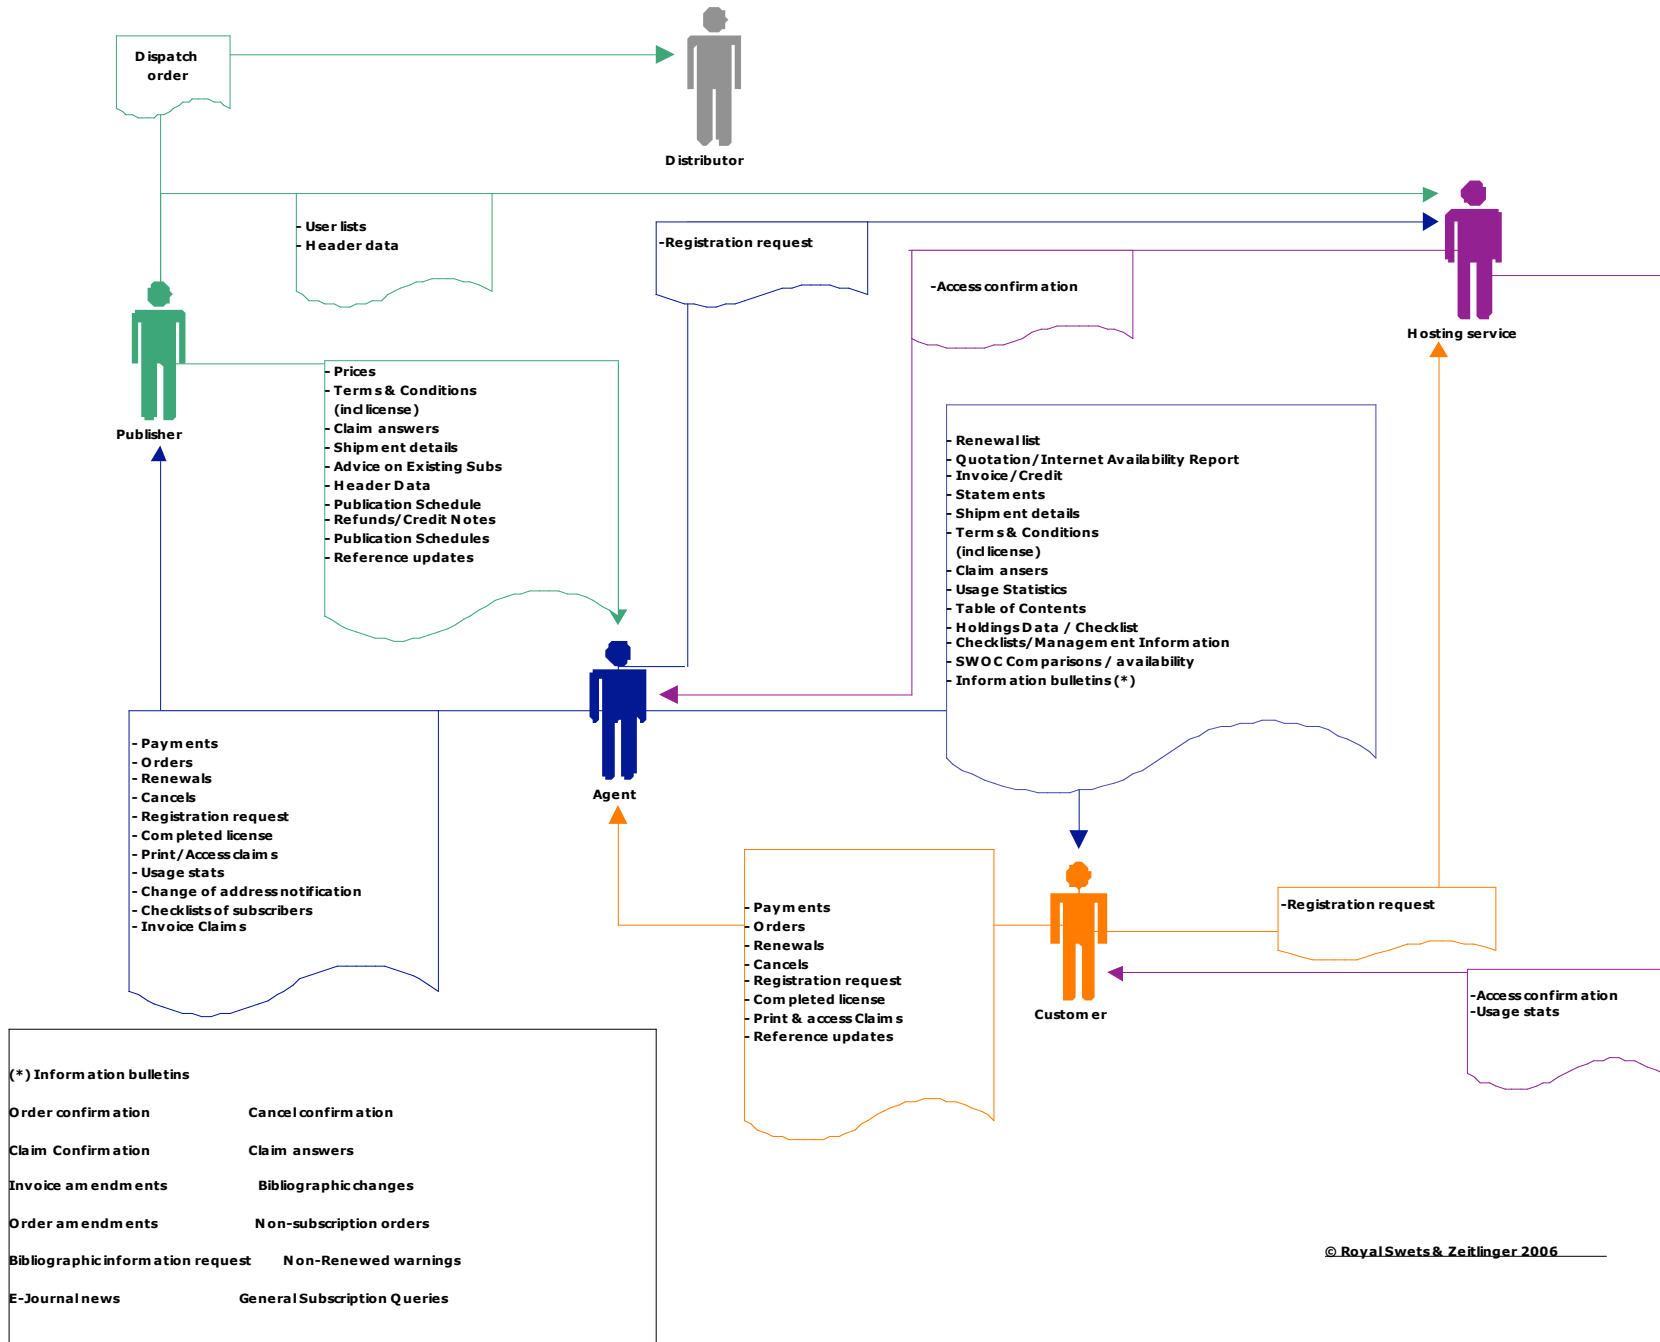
Dispatch order

Distributor

- User lists
- Header data

-Registration request

-Access confirmation

Hosting service

Publisher

- Prices
- Terms & Conditions (incl license)
- Claim answers
- Shipment details
- Advice on Existing Subs
- Header Data
- Publication Schedule
- Refunds/Credit Notes
- Publication Schedules
- Reference updates

- Renewal list
- Quotation/Internet Availability Report
- Invoice/Credit
- Statements
- Shipment details
- Terms & Conditions (incl license)
- Claim ansers
- Usage Statistics
- Table of Contents
- Holdings Data / Checklist
- Checklists/Management Information
- SWOC Comparisons / availability
- Information bulletins (*)

Agent

- Payments
- Orders
- Renewals
- Cancels
- Registration request
- Completed license
- Print/Access claims
- Usage stats
- Change of address notification
- Checklists of subscribers
- Invoice Claims

- Payments
- Orders
- Renewals
- Cancels
- Registration request
- Completed license
- Print & access Claims
- Reference updates

Customer

-Registration request

-Access confirmation
-Usage stats

(*) Information bulletins

| | |
|---|---|
| Order confirmation | Cancel confirmation |
| Claim Confirmation | Claim answers |
| Invoice amendments | Bibliographic changes |
| Order amendments | Non-subscription orders |
| Bibliographic information request | Non-Renewed warnings |
| E-Journal news | General Subscription Queries |

© Royal Swets & Zeitlinger 2006